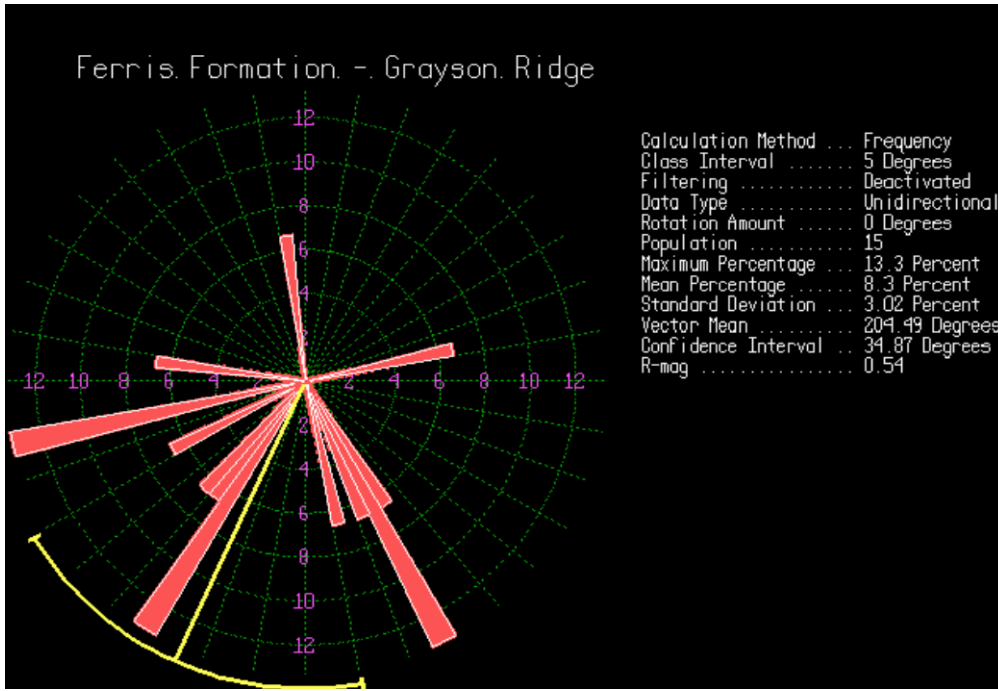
Ferris. Formation. -. Grayson. Ridge

12
10
8
6
4
2
12 10 8 6 4 2 2 4 6 8 10 12
2
4
6
8
10
12

Calculation Method ... Frequency
Class Interval ....... 5 Degrees
Filtering ........... Deactivated
Data Type ........... Unidirectional
Rotation Amount ...... 0 Degrees
Population ........... 15
Maximum Percentage ... 13.3 Percent
Mean Percentage ...... 8.3 Percent
Standard Deviation ... 3.02 Percent
Vector Mean .......... 204.49 Degrees
Confidence Interval .. 34.87 Degrees
R-mag ............... 0.54